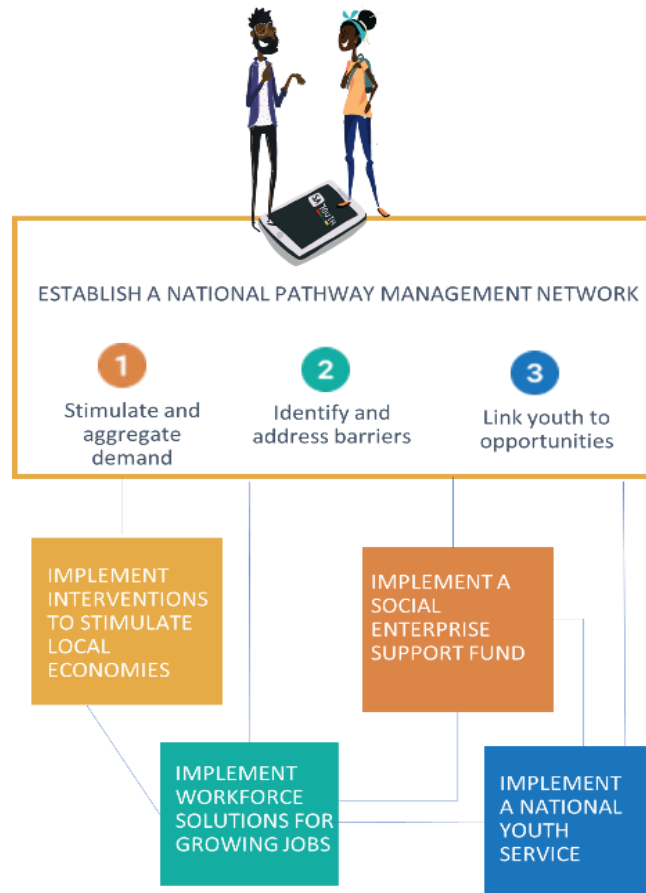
ESTABLISH A NATIONAL PATHWAY MANAGEMENT NETWORK

1
Stimulate and aggregate demand

2
Identify and address barriers

3
Link youth to opportunities

IMPLEMENT INTERVENTIONS TO STIMULATE LOCAL ECONOMIES

IMPLEMENT A SOCIAL ENTERPRISE SUPPORT FUND

IMPLEMENT WORKFORCE SOLUTIONS FOR GROWING JOBS

IMPLEMENT A NATIONAL YOUTH SERVICE